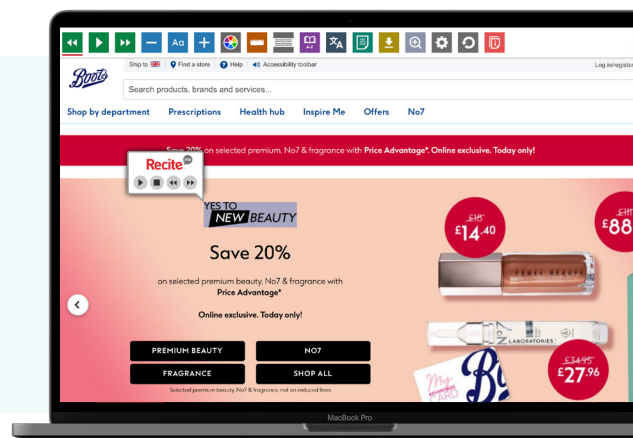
Aa

Boots

Ship to | Find a store | Help | Accessibility toolbar

Log in/register

Search products, brands and services...

Shop by department Prescriptions Health hub Inspire Me Offers No7

Save 20% on selected premium, No7 & fragrance with Price Advantage*. Online exclusive. Today only!

Recite

YES TO NEW BEAUTY

Save 20%

on selected premium beauty, No7 & fragrance with Price Advantage*

Online exclusive. Today only!

PREMIUM BEAUTY

NO7

FRAGRANCE

SHOP ALL

Selected premium beauty, No7 & fragrance, not on reduced lines

£16 £14.40

FENTY BEAUTY

£88

LABORATORIES

£34.95 £27.96

MacBook Pro